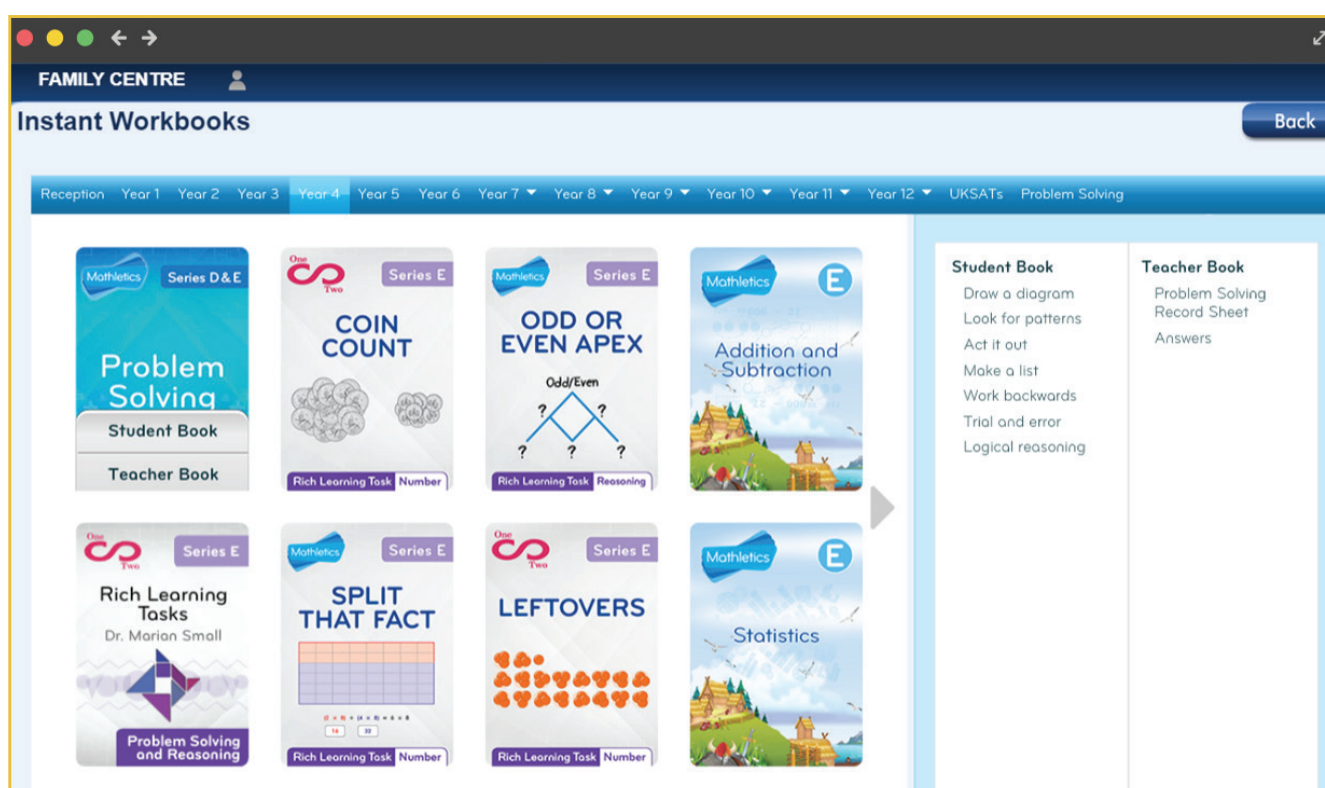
FAMILY CENTRE

Instant Workbooks

Back

Reception Year 1 Year 2 Year 3 Year 4 Year 5 Year 6 Year 7 Year 8 Year 9 Year 10 Year 11 Year 12 UKSATs Problem Solving

Mathletics Series D & E
Problem Solving
Student Book
Teacher Book

One Two Series E
COIN COUNT
Rich Learning Task Number

Mathletics Series E
ODD OR EVEN APEX
Odd/Even
? ? ? ? ?
Rich Learning Task Reasoning

Mathletics E
Addition and Subtraction

One Two Series E
Rich Learning Tasks
Dr. Marian Small
Problem Solving and Reasoning

Mathletics Series E
SPLIT THAT FACT
Rich Learning Task Number

One Two Series E
LEFTOVERS
Rich Learning Task Number

Mathletics E
Statistics

Student Book
Draw a diagram
Look for patterns
Act it out
Make a list
Work backwards
Trial and error
Logical reasoning

Teacher Book
Problem Solving Record Sheet
Answers